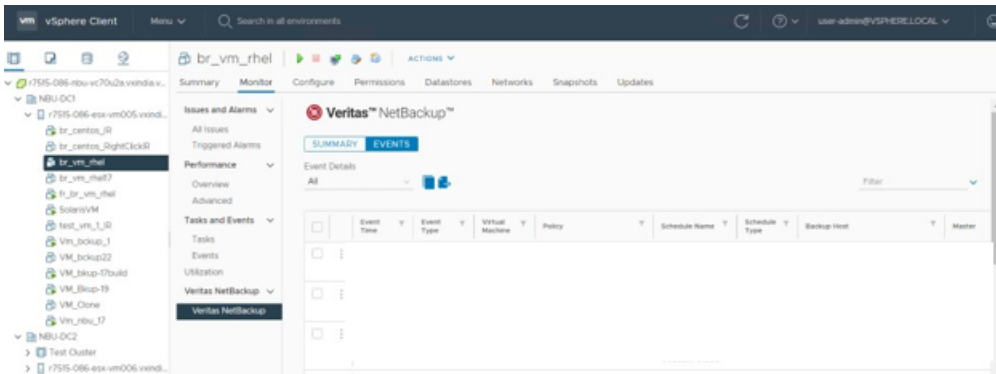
vm vSphere Client Menu ∨ Search in all environments

user-admin@VSPHERE.LOCAL ∨

r7515-086-nbu-vc70u2a.vxindia.v...
NBU-DC1
r7515-086-esx-vm005.vxindi...
br_centos_IR
br_centos_RightClickR
br_vm_rhel
br_vm_rhel7
fr_br_vm_rhel
SolarisVM
test_vm_1_IR
Vm_bckup_1
VM_bckup22
VM_bkup-17build
VM_Bkup-19
VM_Clone
Vm_nbu_17
NBU-DC2
Test Cluster
r7515-086-esx-vm006.vxindi...

br_vm_rhel ACTIONS ∨

Summary Monitor Configure Permissions Datastores Networks Snapshots Updates

Issues and Alarms ∨
All Issues
Triggered Alarms
Performance ∨
Overview
Advanced
Tasks and Events ∨
Tasks
Events
Utilization
Veritas NetBackup ∨
Veritas NetBackup

Veritas™ NetBackup™

SUMMARY EVENTS

Event Details
All

Filter

| | Event Time | Event Type | Virtual Machine | Policy | Schedule Name | Schedule Type | Backup Host | Master |
|---|---|---|---|---|---|---|---|---|
| | | | | | | | | |
| | | | | | | | | |
| | | | | | | | | |